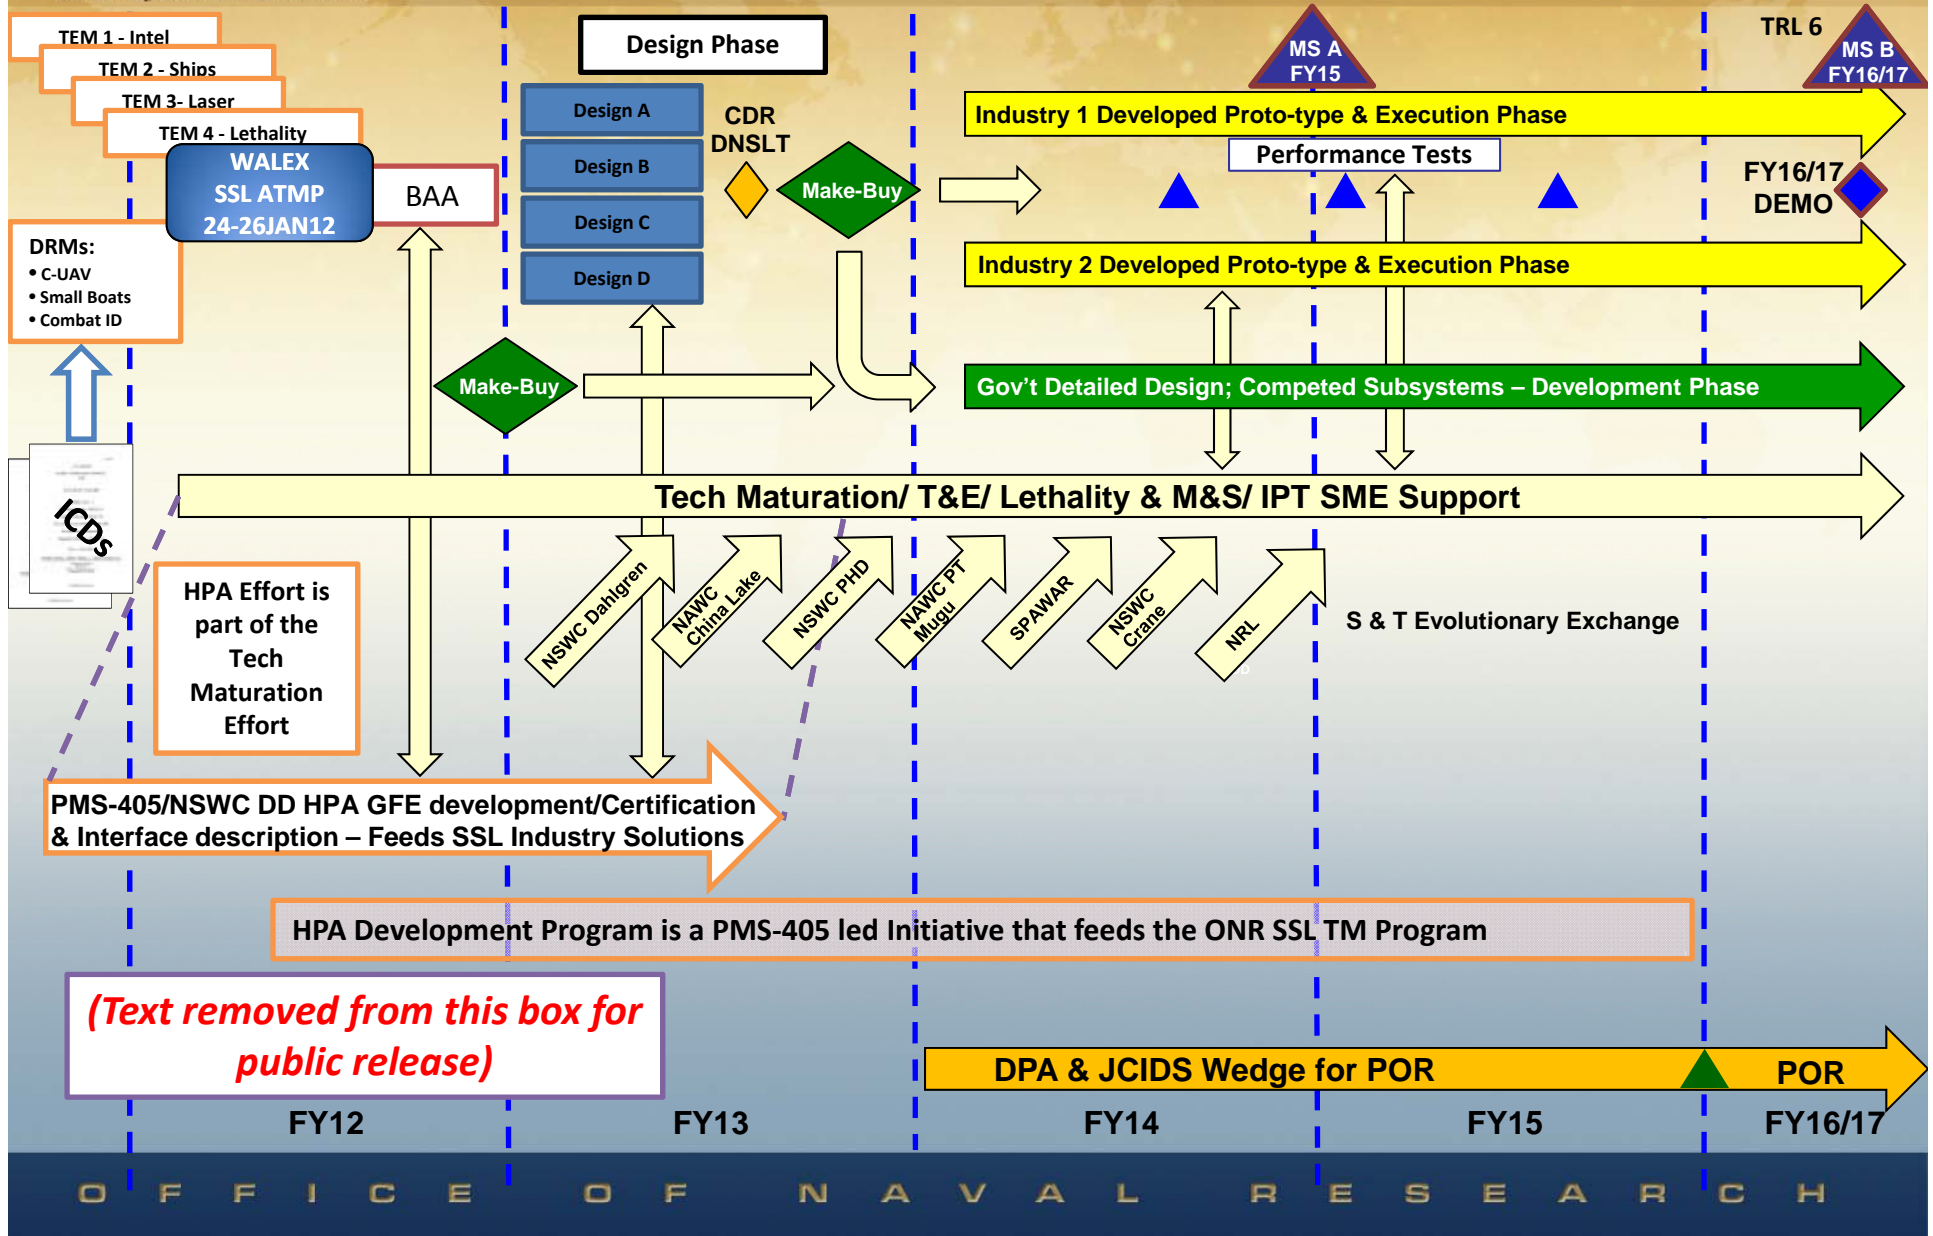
TEM 1 - Intel
TEM 2 - Ships
TEM 3- Laser
TEM 4 - Lethality
WALEX
SSL ATMP
24-26JAN12
BAA
DRMs:
• C-UAV
• Small Boats
• Combat ID
ICDs
Design Phase
Design A
Design B
Design C
Design D
CDR
DNSLT
Make-Buy
Make-Buy
MS A
FY15
TRL 6
MS B
FY16/17
Industry 1 Developed Proto-type & Execution Phase
Performance Tests
FY16/17
DEMO
Industry 2 Developed Proto-type & Execution Phase
Gov't Detailed Design; Competed Subsystems – Development Phase
Tech Maturation/ T&E/ Lethality & M&S/ IPT SME Support
HPA Effort is part of the Tech Maturation Effort
NSWC Dahlgren
NAWC China Lake
NSWC PHD
NAWC PT Mugu
SPAWAR
NSWC Crane
NRL
S & T Evolutionary Exchange
PMS-405/NSWC DD HPA GFE development/Certification & Interface description – Feeds SSL Industry Solutions
HPA Development Program is a PMS-405 led Initiative that feeds the ONR SSL TM Program
(Text removed from this box for public release)
DPA & JCIDS Wedge for POR
POR
FY12
FY13
FY14
FY15
FY16/17
OFFICE OF NAVAL RESEARCH